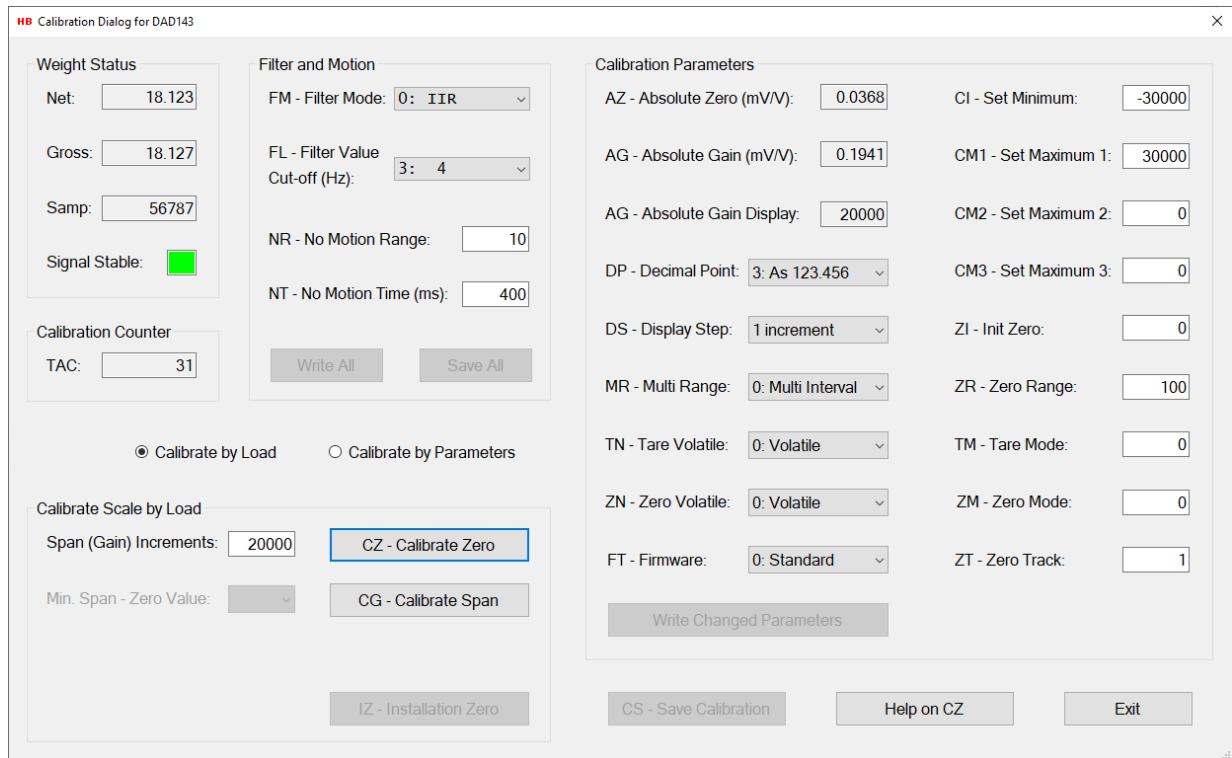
HB Calibration Dialog for DAD143

×

Weight Status

Net: 18.123

Gross: 18.127

Samp: 56787

Signal Stable:

Calibration Counter

TAC: 31

Filter and Motion

FM - Filter Mode: 0: IIR

FL - Filter Value Cut-off (Hz): 3: 4

NR - No Motion Range: 10

NT - No Motion Time (ms): 400

Write All

Save All

Calibration Parameters

AZ - Absolute Zero (mV/V): 0.0368

AG - Absolute Gain (mV/V): 0.1941

AG - Absolute Gain Display: 20000

DP - Decimal Point: 3: As 123.456

DS - Display Step: 1 increment

MR - Multi Range: 0: Multi Interval

TN - Tare Volatile: 0: Volatile

ZN - Zero Volatile: 0: Volatile

FT - Firmware: 0: Standard

Write Changed Parameters

CI - Set Minimum: -30000

CM1 - Set Maximum 1: 30000

CM2 - Set Maximum 2: 0

CM3 - Set Maximum 3: 0

ZI - Init Zero: 0

ZR - Zero Range: 100

TM - Tare Mode: 0

ZM - Zero Mode: 0

ZT - Zero Track: 1

Calibrate by Load

Calibrate by Parameters

Calibrate Scale by Load

Span (Gain) Increments: 20000

CZ - Calibrate Zero

Min. Span - Zero Value:

CG - Calibrate Span

IZ - Installation Zero

CS - Save Calibration

Help on CZ

Exit